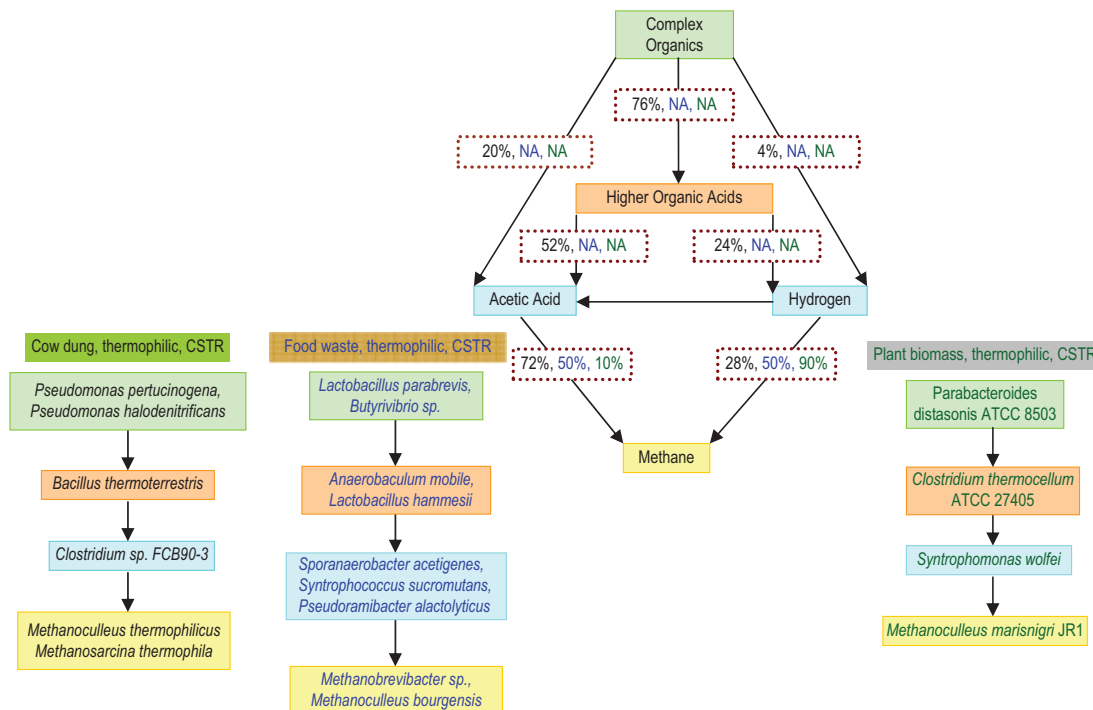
Complex Organics

20%, NA, NA

76%, NA, NA

4%, NA, NA

Higher Organic Acids

52%, NA, NA

24%, NA, NA

Acetic Acid

Hydrogen

72%, 50%, 10%

28%, 50%, 90%

Methane

Cow dung, thermophilic, CSTR

Pseudomonas pertucinogena, Pseudomonas halodenitrificans

Bacillus thermoterrestris

Clostridium sp. FCB90-3

Methanoculleus thermophilicus Methanosarcina thermophila

Food waste, thermophilic, CSTR

Lactobacillus parabrevis, Butyrivibrio sp.

Anaerobaculum mobile, Lactobacillus hammesii

Sporanaerobacter acetigenes, Syntrophococcus sucromutans, Pseudoramibacter alactolyticus

Methanobrevibacter sp., Methanoculleus bourgensis

Plant biomass, thermophilic, CSTR

Parabacteroides distasonis ATCC 8503

Clostridium thermocellum ATCC 27405

Syntrophomonas wolfei

Methanoculleus marisnigri JR1